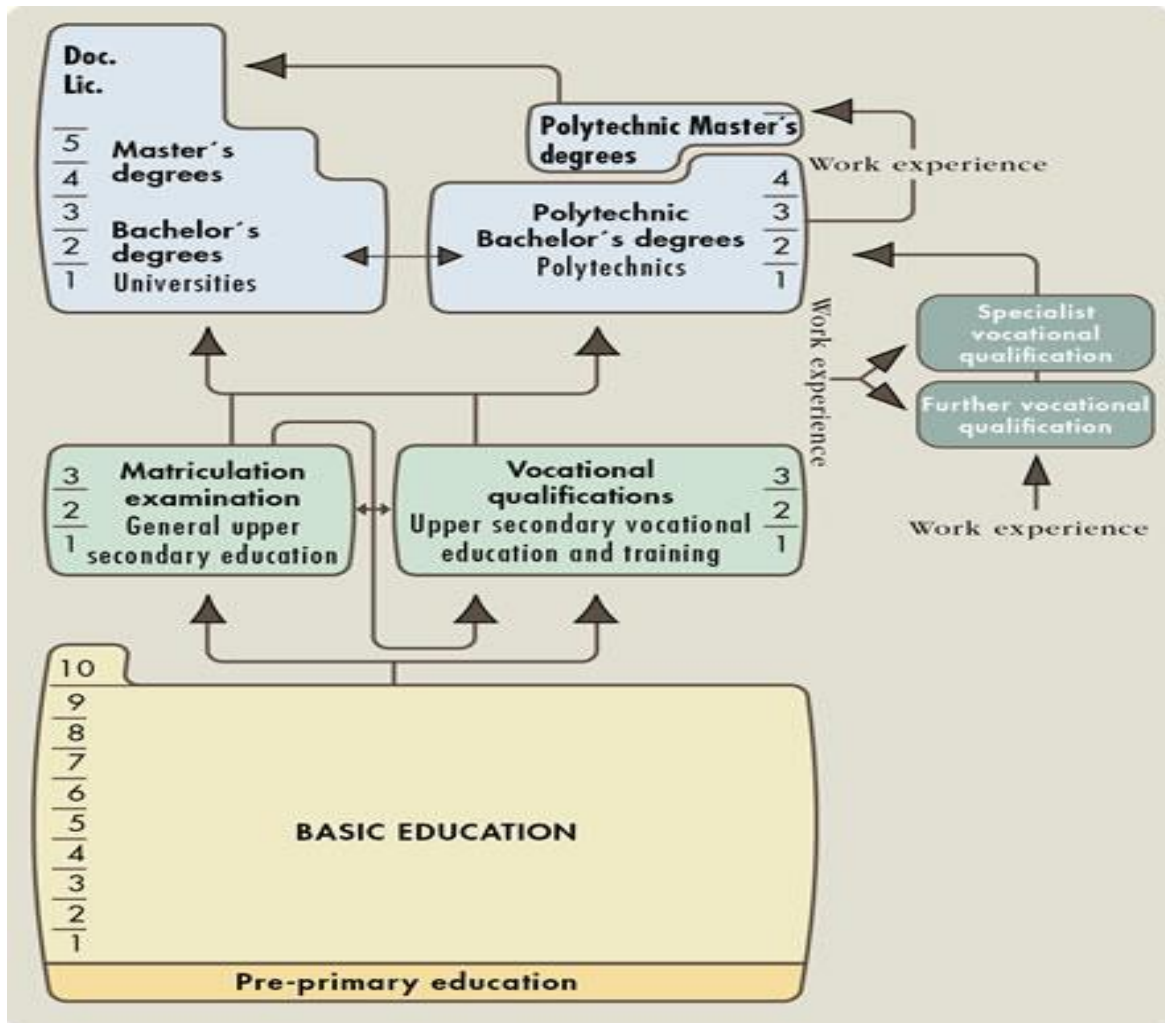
Doc.
Lic.

5
4
Master´s degrees
3
2
Bachelor´s degrees
1
Universities

Polytechnic Master´s degrees

Work experience

Polytechnic Bachelor´s degrees
Polytechnics
4
3
2
1

Work experience

Specialist vocational qualification

Further vocational qualification

Work experience

3
2
1
Matriculation examination
General upper secondary education

Vocational qualifications
Upper secondary vocational education and training
3
2
1

10
9
8
7
6
5
4
3
2
1
BASIC EDUCATION

Pre-primary education